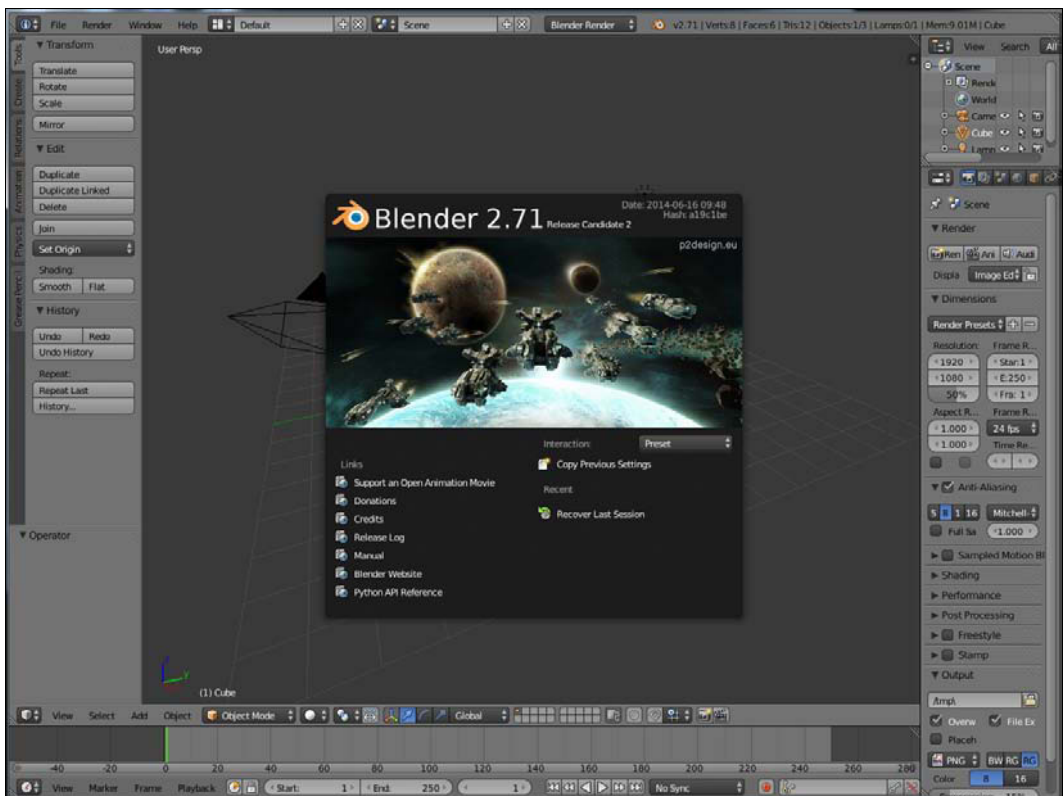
File Render Window Help Default Scene Blender Render v2.71 | Verts:8 | Faces:6 | Tris:12 | Objects:1/3 | Lamps:0/1 | Mem:9.01M | Cube

View Search All

Scene
Rende
World
Came
Cube
Lamp

Tools Create Relations Animation Physics Grease Pencil

▼ Transform
Translate
Rotate
Scale
Mirror
▼ Edit
Duplicate
Duplicate Linked
Delete
Join
Set Origin
Shading:
Smooth Flat
▼ History
Undo Redo
Undo History
Repeat:
Repeat Last
History...

▼ Operator

User Persp

Blender 2.71 Release Candidate 2
Date: 2014-06-16 09:48
Hash: a19c1be
p2design.eu

Interaction: Preset
Links
Support an Open Animation Movie
Donations
Credits
Release Log
Manual
Blender Website
Python API Reference
Copy Previous Settings
Recent
Recover Last Session

(1) Cube

Scene
▼ Render
Ren Ani Audi
Displa Image Ed
▼ Dimensions
Render Presets
Resolution: Frame R...
1920 Star:1
1080 E:250
50% Fra: 1
Aspect R... Frame R...
1.000 24 fps
1.000 Time Re...
▼ Anti-Aliasing
5 8 11 16 Mitchell-
Full Sa 1.000
► Sampled Motion Bl
► Shading
► Performance
► Post Processing
► Freestyle
► Stamp
▼ Output
/tmp\
Overw File Ex
Placeh
PNG BW RG RG
Color 8 16

View Select Add Object Object Mode Global

-40 -20 0 20 40 60 80 100 120 140 160 180 200 220 240 260 280

View Marker Frame Playback Start: 1 End: 250 1 No Sync